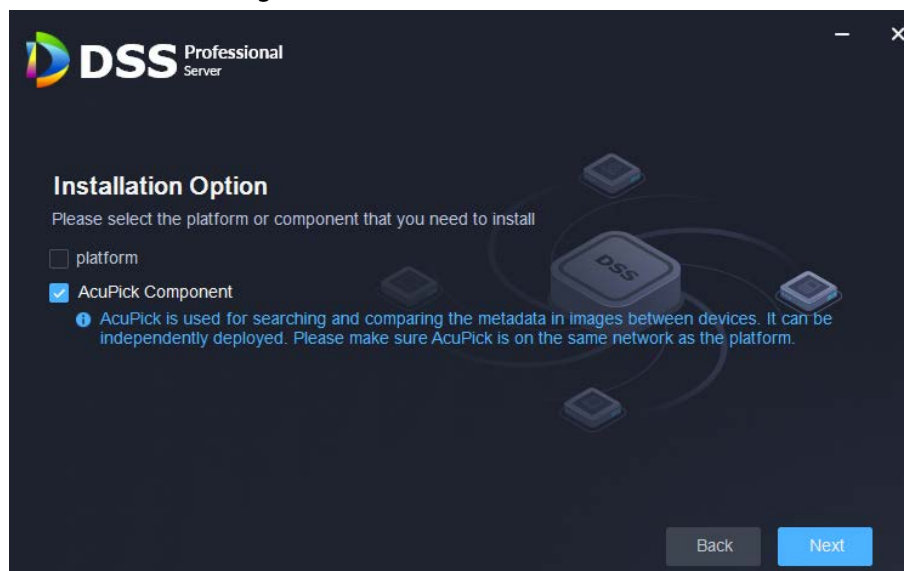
DSS Professional Server

Installation Option

Please select the platform or component that you need to install

platform

AcuPick Component

AcuPick is used for searching and comparing the metadata in images between devices. It can be independently deployed. Please make sure AcuPick is on the same network as the platform.

DSS

Back

Next